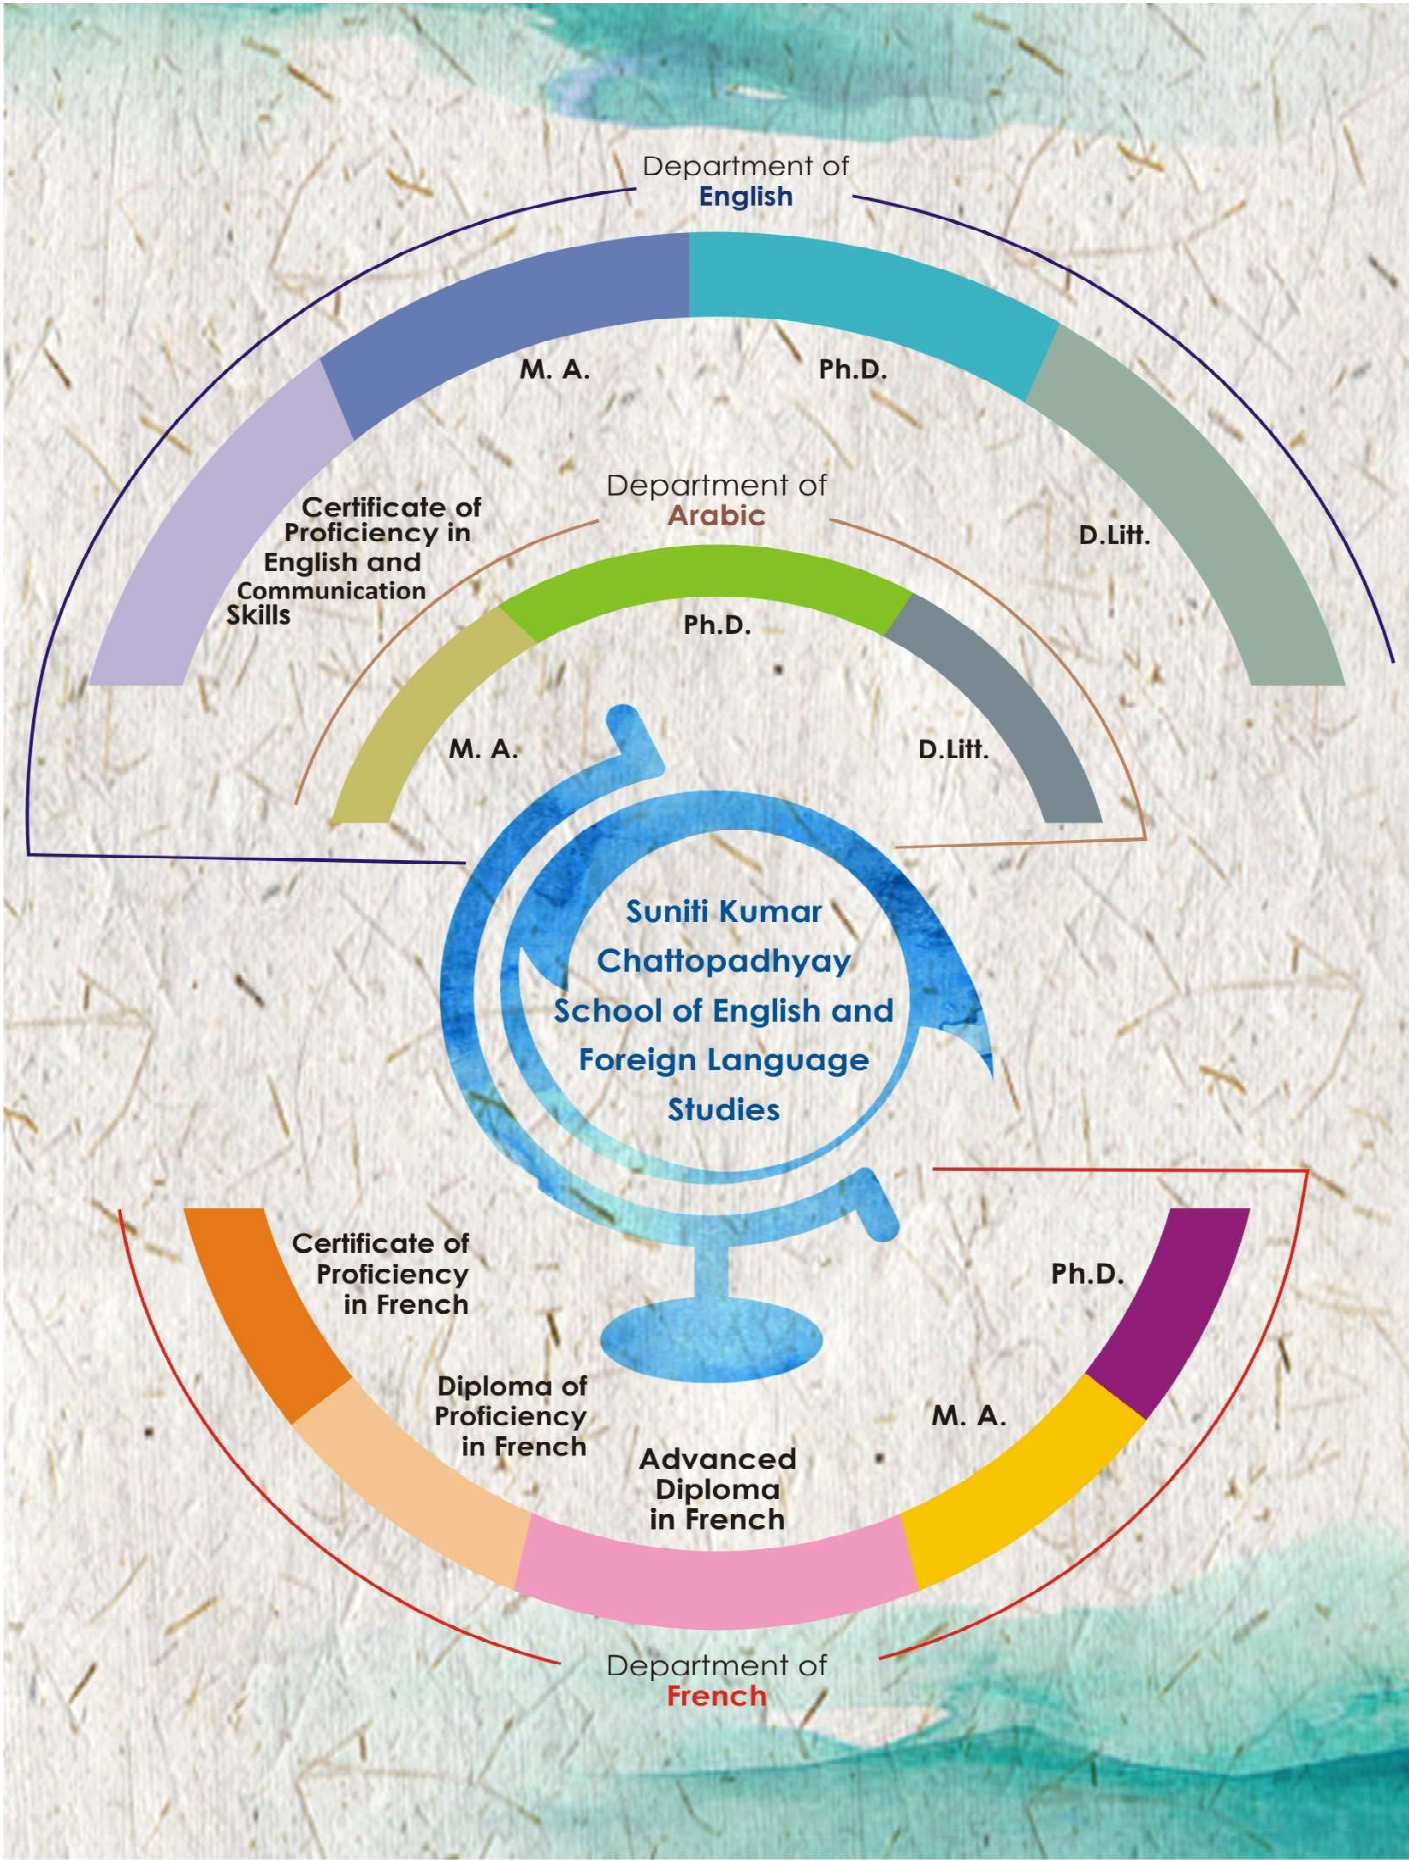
Department of
English

M. A.

Ph.D.

Certificate of Proficiency in English and Communication Skills

D.Litt.

Department of
Arabic

Ph.D.

M. A.

D.Litt.

Suniti Kumar Chattopadhyay School of English and Foreign Language Studies

Certificate of Proficiency in French

Ph.D.

Diploma of Proficiency in French

M. A.

Advanced Diploma in French

Department of
French